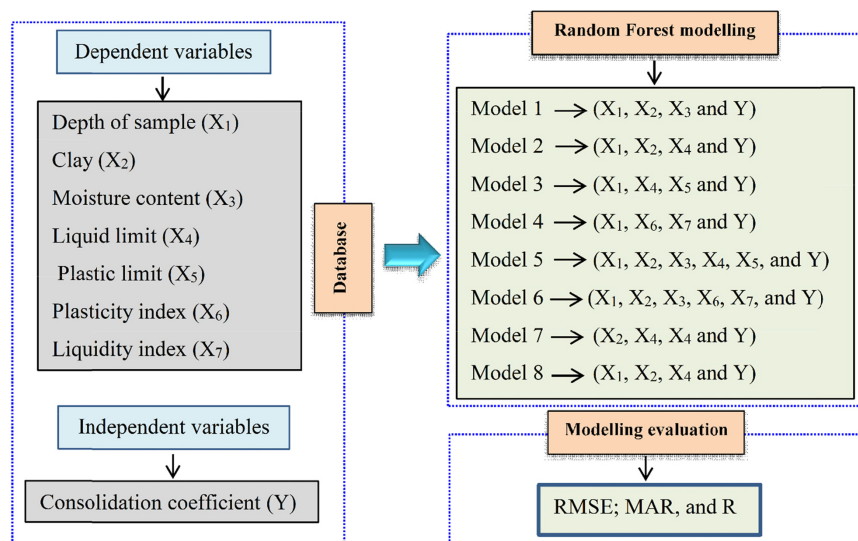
Dependent variables

Depth of sample ($X_1$)
Clay ($X_2$)
Moisture content ($X_3$)
Liquid limit ($X_4$)
Plastic limit ($X_5$)
Plasticity index ($X_6$)
Liquidity index ($X_7$)

Independent variables

Consolidation coefficient (Y)

Database

Random Forest modelling

Model 1 $\rightarrow$ ($X_1$, $X_2$, $X_3$ and Y)
Model 2 $\rightarrow$ ($X_1$, $X_2$, $X_4$ and Y)
Model 3 $\rightarrow$ ($X_1$, $X_4$, $X_5$ and Y)
Model 4 $\rightarrow$ ($X_1$, $X_6$, $X_7$ and Y)
Model 5 $\rightarrow$ ($X_1$, $X_2$, $X_3$, $X_4$, $X_5$, and Y)
Model 6 $\rightarrow$ ($X_1$, $X_2$, $X_3$, $X_6$, $X_7$, and Y)
Model 7 $\rightarrow$ ($X_2$, $X_4$, $X_4$ and Y)
Model 8 $\rightarrow$ ($X_1$, $X_2$, $X_4$ and Y)

Modelling evaluation

RMSE; MAR, and R